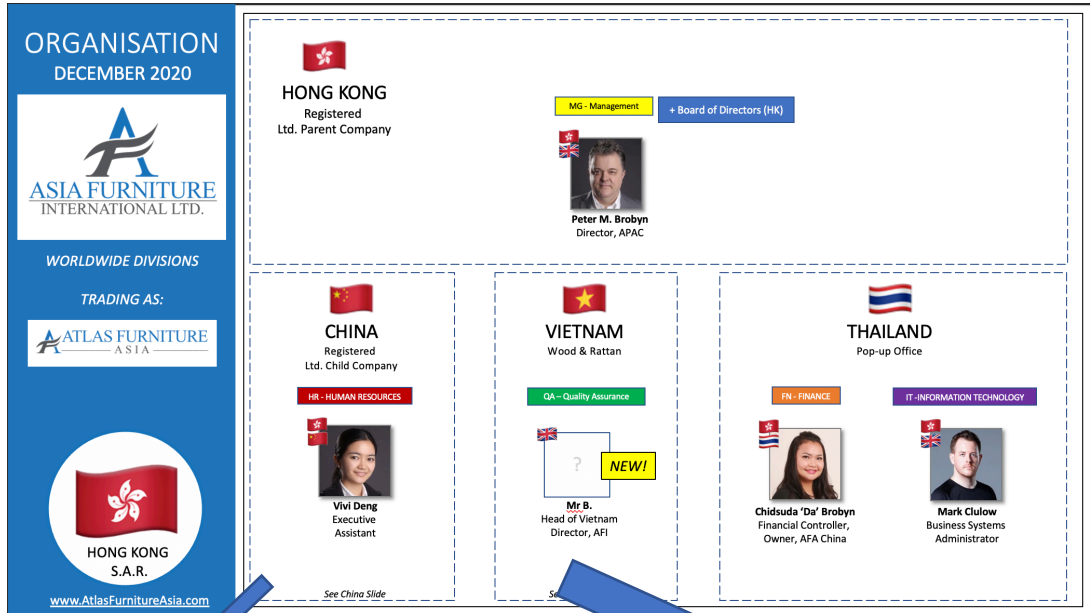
ORGANISATION
DECEMBER 2020

ASIA FURNITURE
INTERNATIONAL LTD.

WORLDWIDE DIVISIONS

TRADING AS:

ATLAS FURNITURE
ASIA

HONG KONG
S.A.R.

www.AtlasFurnitureAsia.com

HONG KONG
Registered
Ltd. Parent Company

MG - Management

+ Board of Directors (HK)

Peter M. Brobyn
Director, APAC

CHINA
Registered
Ltd. Child Company

HR - HUMAN RESOURCES

Vivi Deng
Executive
Assistant

See China Slide

VIETNAM
Wood & Rattan

QA – Quality Assurance

?

NEW!

Mr B.
Head of Vietnam
Director, AFI

Se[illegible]

THAILAND
Pop-up Office

FN - FINANCE

IT -INFORMATION TECHNOLOGY

Chidsuda 'Da' Brobyn
Financial Controller,
Owner, AFA China

Mark Clulow
Business Systems
Administrator